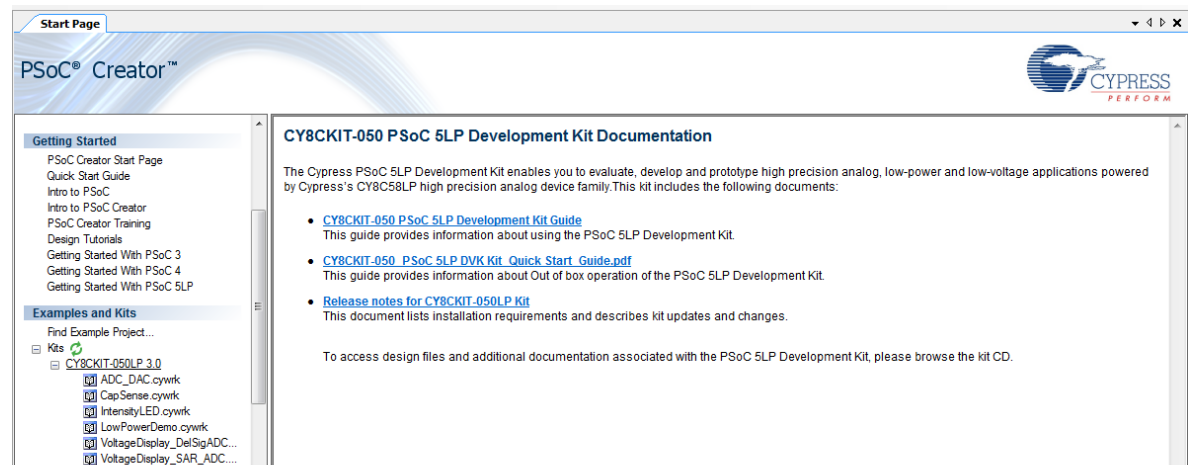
Start Page

PSoC® Creator™

CYPRESS
PERFORM

Getting Started
PSoC Creator Start Page
Quick Start Guide
Intro to PSoC
Intro to PSoC Creator
PSoC Creator Training
Design Tutorials
Getting Started With PSoC 3
Getting Started With PSoC 4
Getting Started With PSoC 5LP

Examples and Kits
Find Example Project...
Kits
CY8CKIT-050LP 3.0
ADC_DAC.cywrk
CapSense.cywrk
IntensityLED.cywrk
LowPowerDemo.cywrk
VoltageDisplay_DelSigADC...
VoltageDisplay_SAR_ADC....

CY8CKIT-050 PSoC 5LP Development Kit Documentation

The Cypress PSoC 5LP Development Kit enables you to evaluate, develop and prototype high precision analog, low-power and low-voltage applications powered by Cypress's CY8C58LP high precision analog device family.This kit includes the following documents:

- CY8CKIT-050 PSoC 5LP Development Kit Guide
This guide provides information about using the PSoC 5LP Development Kit.

- CY8CKIT-050_PSoC 5LP DVK Kit_Quick Start_Guide.pdf
This guide provides information about Out of box operation of the PSoC 5LP Development Kit.

- Release notes for CY8CKIT-050LP Kit
This document lists installation requirements and describes kit updates and changes.

To access design files and additional documentation associated with the PSoC 5LP Development Kit, please browse the kit CD.